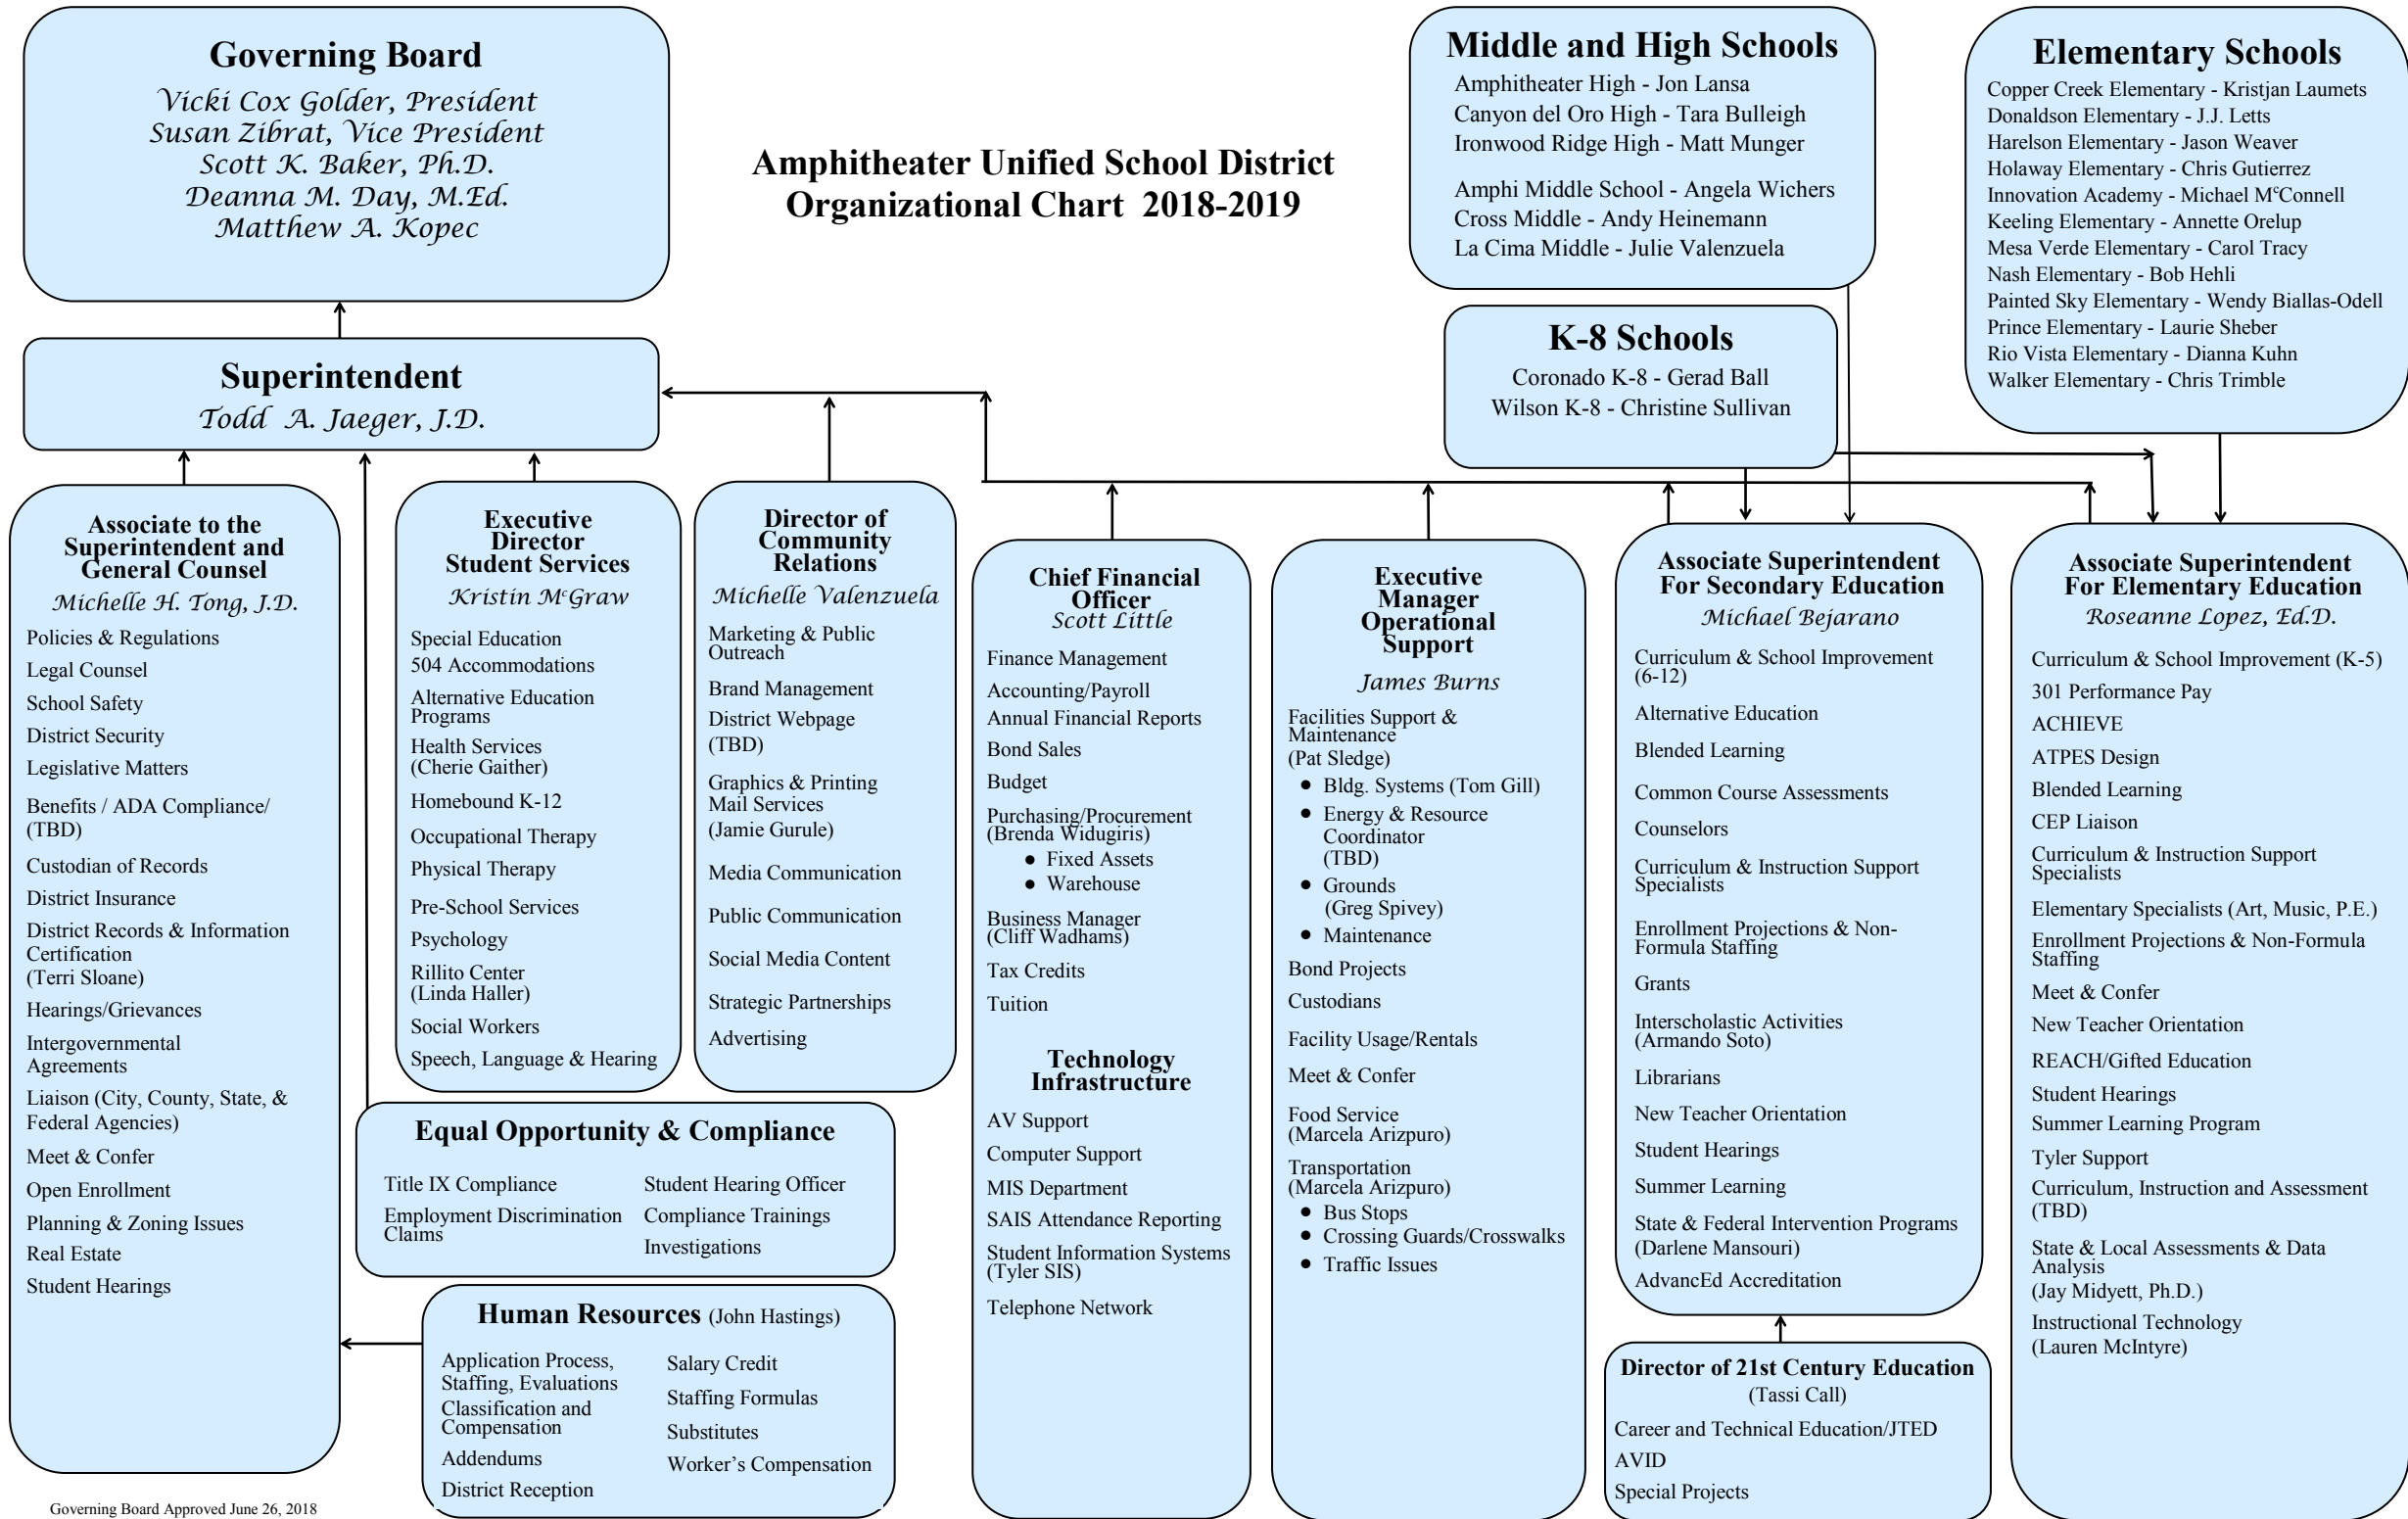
Governing Board
Vicki Cox Golder, President
Susan Zibrat, Vice President
Scott K. Baker, Ph.D.
Deanna M. Day, M.Ed.
Matthew A. Kopec

Amphitheater Unified School District
Organizational Chart 2018-2019

Middle and High Schools
Amphitheater High - Jon Lansa
Canyon del Oro High - Tara Bulleigh
Ironwood Ridge High - Matt Munger

Amphi Middle School - Angela Wichers
Cross Middle - Andy Heinemann
La Cima Middle - Julie Valenzuela

Elementary Schools
Copper Creek Elementary - Kristjan Laumets
Donaldson Elementary - J.J. Letts
Harelson Elementary - Jason Weaver
Holaway Elementary - Chris Gutierrez
Innovation Academy - Michael M$^c$Connell
Keeling Elementary - Annette Orelup
Mesa Verde Elementary - Carol Tracy
Nash Elementary - Bob Hehli
Painted Sky Elementary - Wendy Biallas-Odell
Prince Elementary - Laurie Sheber
Rio Vista Elementary - Dianna Kuhn
Walker Elementary - Chris Trimble

K-8 Schools
Coronado K-8 - Gerad Ball
Wilson K-8 - Christine Sullivan

Superintendent
Todd A. Jaeger, J.D.

Associate to the Superintendent and General Counsel
Michelle H. Tong, J.D.
Policies & Regulations
Legal Counsel
School Safety
District Security
Legislative Matters
Benefits / ADA Compliance/ (TBD)
Custodian of Records
District Insurance
District Records & Information Certification
(Terri Sloane)
Hearings/Grievances
Intergovernmental Agreements
Liaison (City, County, State, & Federal Agencies)
Meet & Confer
Open Enrollment
Planning & Zoning Issues
Real Estate
Student Hearings

Executive Director Student Services
Kristin M$^c$Graw
Special Education
504 Accommodations
Alternative Education Programs
Health Services
(Cherie Gaither)
Homebound K-12
Occupational Therapy
Physical Therapy
Pre-School Services
Psychology
Rillito Center
(Linda Haller)
Social Workers
Speech, Language & Hearing

Director of Community Relations
Michelle Valenzuela
Marketing & Public Outreach
Brand Management
District Webpage
(TBD)
Graphics & Printing
Mail Services
(Jamie Gurule)
Media Communication
Public Communication
Social Media Content
Strategic Partnerships
Advertising

Chief Financial Officer
Scott Little
Finance Management
Accounting/Payroll
Annual Financial Reports
Bond Sales
Budget
Purchasing/Procurement
(Brenda Widugiris)
• Fixed Assets
• Warehouse
Business Manager
(Cliff Wadhams)
Tax Credits
Tuition

Technology Infrastructure
AV Support
Computer Support
MIS Department
SAIS Attendance Reporting
Student Information Systems
(Tyler SIS)
Telephone Network

Executive Manager Operational Support
James Burns
Facilities Support & Maintenance
(Pat Sledge)
• Bldg. Systems (Tom Gill)
• Energy & Resource Coordinator
(TBD)
• Grounds
(Greg Spivey)
• Maintenance
Bond Projects
Custodians
Facility Usage/Rentals
Meet & Confer
Food Service
(Marcela Arizpuro)
Transportation
(Marcela Arizpuro)
• Bus Stops
• Crossing Guards/Crosswalks
• Traffic Issues

Associate Superintendent For Secondary Education
Michael Bejarano
Curriculum & School Improvement (6-12)
Alternative Education
Blended Learning
Common Course Assessments
Counselors
Curriculum & Instruction Support Specialists
Enrollment Projections & Non-Formula Staffing
Grants
Interscholastic Activities
(Armando Soto)
Librarians
New Teacher Orientation
Student Hearings
Summer Learning
State & Federal Intervention Programs
(Darlene Mansouri)
AdvancEd Accreditation

Associate Superintendent For Elementary Education
Roseanne Lopez, Ed.D.
Curriculum & School Improvement (K-5)
301 Performance Pay
ACHIEVE
ATPES Design
Blended Learning
CEP Liaison
Curriculum & Instruction Support Specialists
Elementary Specialists (Art, Music, P.E.)
Enrollment Projections & Non-Formula Staffing
Meet & Confer
New Teacher Orientation
REACH/Gifted Education
Student Hearings
Summer Learning Program
Tyler Support
Curriculum, Instruction and Assessment (TBD)
State & Local Assessments & Data Analysis
(Jay Midyett, Ph.D.)
Instructional Technology
(Lauren McIntyre)

Equal Opportunity & Compliance
Title IX Compliance
Employment Discrimination Claims
Student Hearing Officer
Compliance Trainings
Investigations

Human Resources (John Hastings)
Application Process, Staffing, Evaluations
Classification and Compensation
Addendums
District Reception
Salary Credit
Staffing Formulas
Substitutes
Worker's Compensation

Director of 21st Century Education
(Tassi Call)
Career and Technical Education/JTED
AVID
Special Projects

Governing Board Approved June 26, 2018